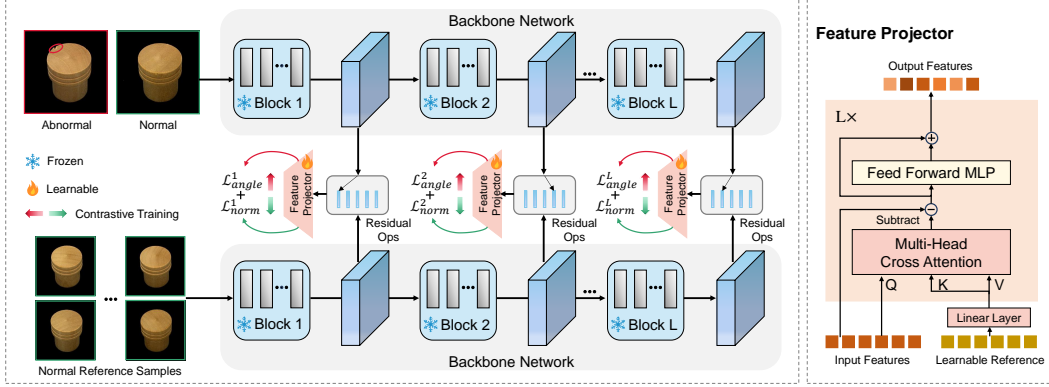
Backbone Network

Abnormal

Normal

Block 1

Block 2

Block L

Frozen

Learnable

Contrastive Training

$\mathcal{L}_{angle}^{1}$ + $\mathcal{L}_{norm}^{1}$

Feature Projector

Residual Ops

$\mathcal{L}_{angle}^{2}$ + $\mathcal{L}_{norm}^{2}$

Feature Projector

Residual Ops

$\mathcal{L}_{angle}^{L}$ + $\mathcal{L}_{norm}^{L}$

Feature Projector

Residual Ops

Block 1

Block 2

Block L

Normal Reference Samples

Backbone Network

Feature Projector

Output Features

L×

Feed Forward MLP

Subtract

Multi-Head Cross Attention

Q

K

V

Linear Layer

Input Features

Learnable Reference